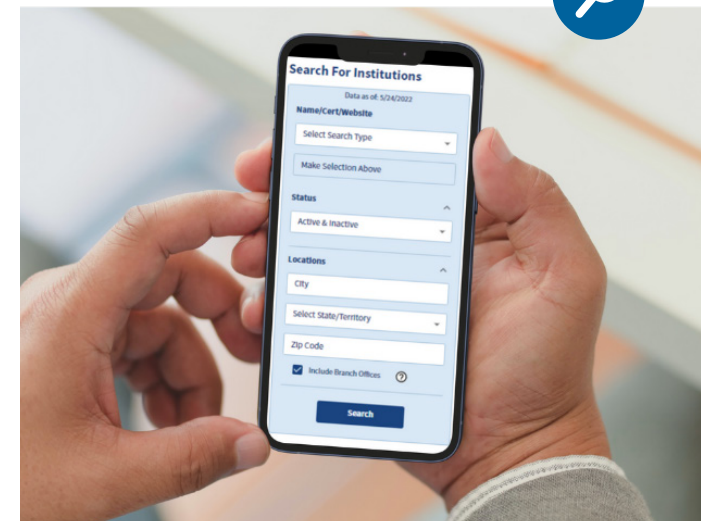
Search For Institutions

Data as of: 5/24/2022

Name/Cert/Website

Select Search Type

Make Selection Above

Status

Active & Inactive

Locations

City

Select State/Territory

Zip Code

Include Branch Offices

Search